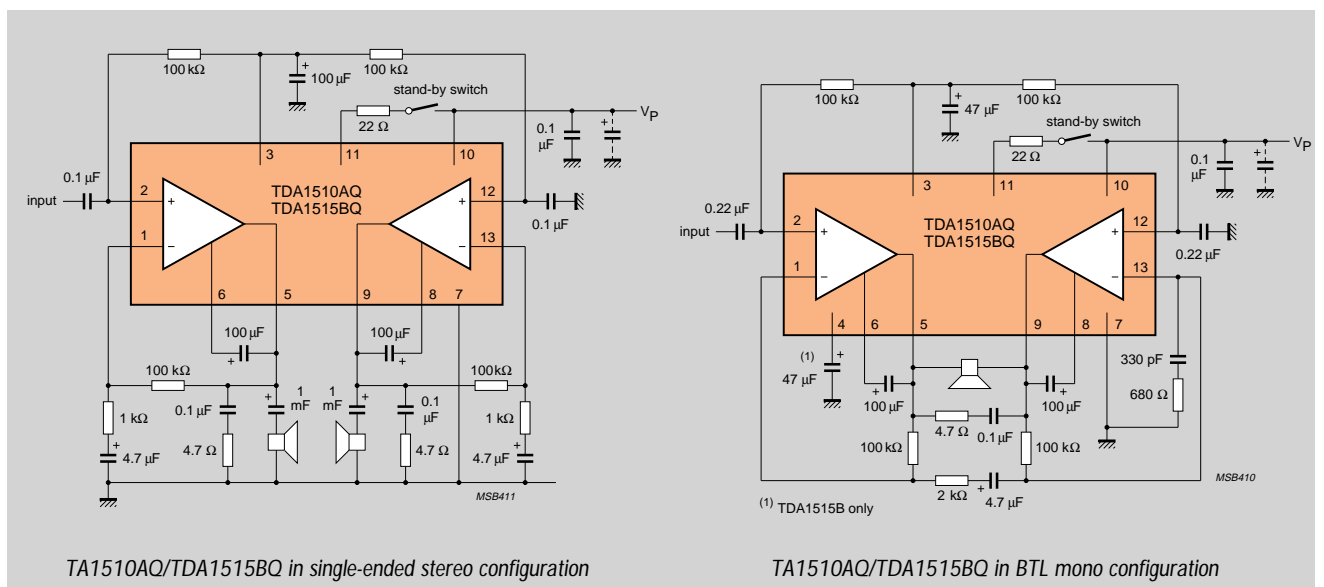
100 kΩ
100 μF
100 kΩ
stand-by switch
22 Ω
$V_P$
0.1 μF
3
11
10
0.1 μF
input
2
TDA1510AQ
TDA1515BQ
12
0.1 μF
1
13
6
5
9
8
7
100 μF
100 μF
100 kΩ
100kΩ
1 kΩ
0.1 μF
1 mF
1 mF
0.1 μF
1 kΩ
4.7 μF
4.7 Ω
4.7 Ω
4.7 μF
MSB411

100 kΩ
47 μF
100 kΩ
stand-by switch
22 Ω
$V_P$
0.1 μF
3
11
10
0.22 μF
input
2
TDA1510AQ
TDA1515BQ
12
0.22 μF
1
13
4
6
5
9
8
7
(1)
47 μF
330 pF
100 μF
100 μF
680 Ω
4.7 Ω
0.1 μF
100 kΩ
100 kΩ
2 kΩ
4.7 μF
MSB410
(1) TDA1515B only

TA1510AQ/TDA1515BQ in single-ended stereo configuration

TA1510AQ/TDA1515BQ in BTL mono configuration